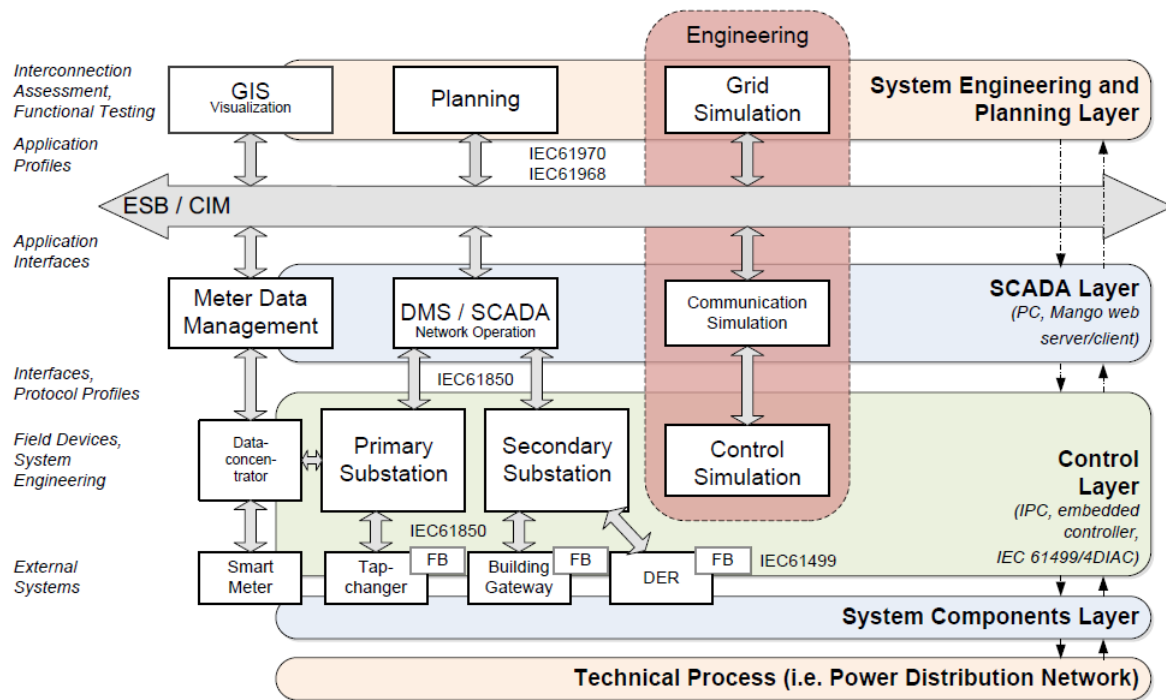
Engineering

Interconnection Assessment, Functional Testing

GIS
Visualization

Planning

Grid Simulation

System Engineering and Planning Layer

Application Profiles

IEC61970
IEC61968

ESB / CIM

Application Interfaces

Meter Data Management

DMS / SCADA
Network Operation

Communication Simulation

SCADA Layer
(PC, Mango web server/client)

Interfaces, Protocol Profiles

IEC61850

Field Devices, System Engineering

Data-concentrator

Primary Substation

Secondary Substation

Control Simulation

Control Layer
(IPC, embedded controller, IEC 61499/4DIAC)

IEC61850

External Systems

Smart Meter

Tap-changer

FB

Building Gateway

FB

DER

FB

IEC61499

System Components Layer

Technical Process (i.e. Power Distribution Network)